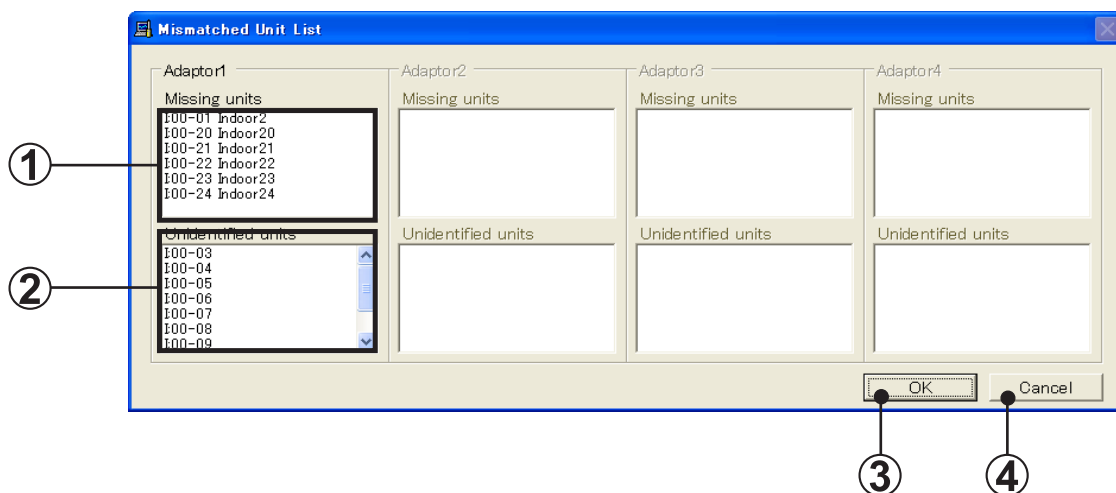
Mismatched Unit List

Adaptor1
Missing units
I00-01 Indoor2
I00-20 Indoor20
I00-21 Indoor21
I00-22 Indoor22
I00-23 Indoor23
I00-24 Indoor24

Unidentified units
I00-03
I00-04
I00-05
I00-06
I00-07
I00-08
I00-09

Adaptor2
Missing units

Unidentified units

Adaptor3
Missing units

Unidentified units

Adaptor4
Missing units

Unidentified units

OK
Cancel

①
②
③
④